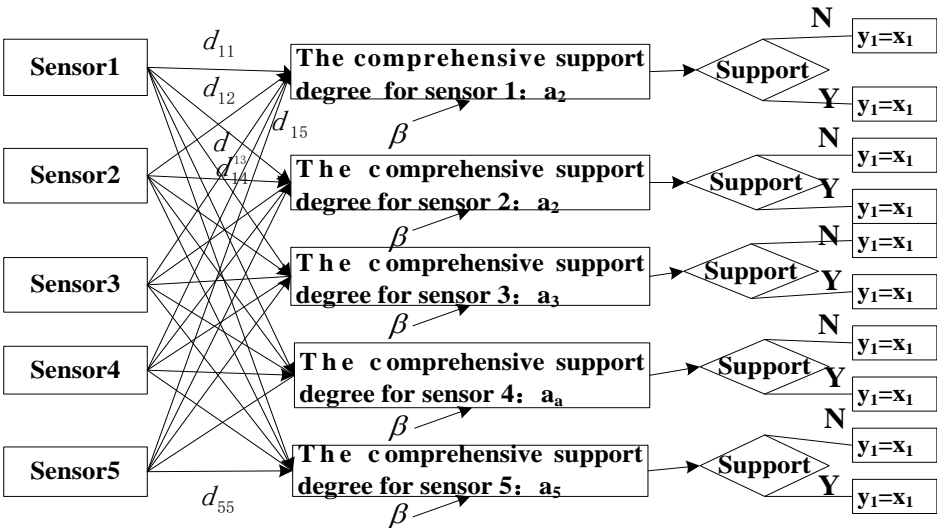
Sensor1

Sensor2

Sensor3

Sensor4

Sensor5

$d_{11}$

$d_{12}$

$d_{13}$

$d_{14}$

$d_{15}$

$d_{55}$

The comprehensive support degree for sensor 1：$a_2$

$\beta$

T h e c omprehensive support degree for sensor 2：$a_2$

$\beta$

T h e c omprehensive support degree for sensor 3：$a_3$

$\beta$

T h e c omprehensive support degree for sensor 4：$a_a$

$\beta$

T h e c omprehensive support degree for sensor 5：$a_5$

$\beta$

Support

N

$y_1=x_1$

Y

$y_1=x_1$

Support

N

$y_1=x_1$

Y

$y_1=x_1$

Support

N

$y_1=x_1$

Y

$y_1=x_1$

Support

N

$y_1=x_1$

Y

$y_1=x_1$

Support

N

$y_1=x_1$

Y

$y_1=x_1$